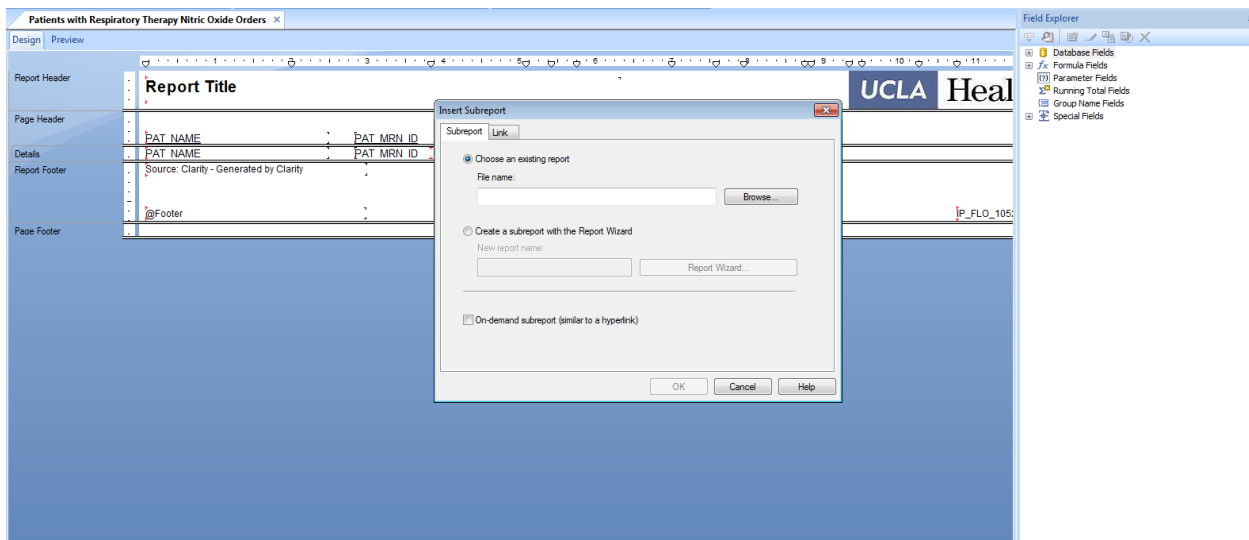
Patients with Respiratory Therapy Nitric Oxide Orders ×

Design Preview

1 2 3 4 5 6 7 8 9 10 11

Report Header

Report Title

UCLA Heal

Page Header

PAT_NAME PAT_MRN_ID

Details

PAT_NAME PAT_MRN_ID

Report Footer

Source: Clarity - Generated by Clarity

@Footer

P_FLO_105

Page Footer

Insert Subreport

Subreport Link

Choose an existing report

File name:

Browse...

Create a subreport with the Report Wizard

New report name:

Report Wizard...

On-demand subreport (similar to a hyperlink)

OK Cancel Help

Field Explorer

Database Fields
Formula Fields
Parameter Fields
Running Total Fields
Group Name Fields
Special Fields